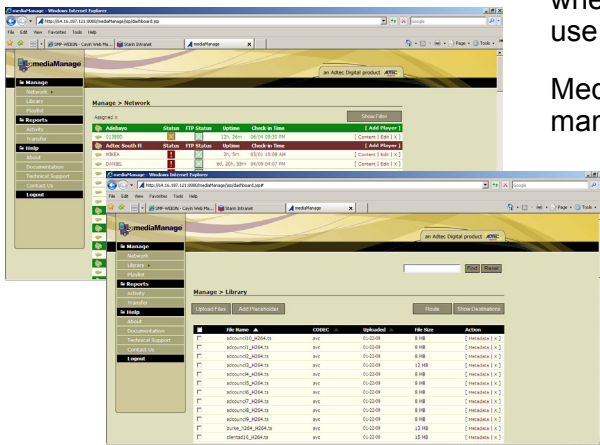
mediaManage - Windows Internet Explorer

http://64.16.197.123:8080/mediaManage/jsp/dashboard.jsp

File Edit View Favorites Tools Help

SMP-WSDIN - Cayin Web Ma... | Stann Intranet | mediaManage

mediaManage

an Adtec Digital product ADTEC

Manage
Network
Library
Playlist
Reports
Activity
Transfer
Help
About
Documentation
Technical Support
Contact Us
Logout

Manage > Network

Show Filter

Assigned

| | Status | FTP Status | Uptime | Check-in Time | [ Add Player ] |
|---|---|---|---|---|---|
| Adebayo | | | | | [ Add Player ] |
| SCIBBS | | | 13h, 26m | 06/04 08:30 PM | [ Content \| Edit \| X ] |
| Adtec South Fl | Status | FTP Status | Uptime | Check-in Time | [ Add Player ] |
| MIKEA | | | 0h, 5m | 05/31 10:09 AM | [ Content \| Edit \| X ] |
| DANIEL | | | 9d, 20h, 59m | 04/09 09:07 PM | [ Content \| Edit \| X ] |

mediaManage - Windows Internet Explorer

http://64.16.197.123:8080/mediaManage/jsp/dashboard.jsp#

File Edit View Favorites Tools Help

SMP-WSDIN - Cayin Web Ma... | Stann Intranet | mediaManage

mediaManage

an Adtec Digital product ADTEC

Manage
Network
Library
Playlist
Reports
Activity
Transfer
Help
About
Documentation
Technical Support
Contact Us
Logout

Find Reset

Manage > Library

Upload Files Add Placeholder

Route Show Destinations

| | File Name ▲ | CODEC | Uploaded | File Size | Action |
|---|---|---|---|---|---|
| ☐ | adcouncil10_H264.ts | avc | 01-22-09 | 8 MB | [ Metadata \| X ] |
| ☐ | adcouncil1_H264.ts | avc | 01-22-09 | 8 MB | [ Metadata \| X ] |
| ☐ | adcouncil2_H264.ts | avc | 01-22-09 | 8 MB | [ Metadata \| X ] |
| ☐ | adcouncil3_H264.ts | avc | 01-22-09 | 12 MB | [ Metadata \| X ] |
| ☐ | adcouncil4_H264.ts | avc | 01-22-09 | 8 MB | [ Metadata \| X ] |
| ☐ | adcouncil5_H264.ts | avc | 01-22-09 | 8 MB | [ Metadata \| X ] |
| ☐ | adcouncil6_H264.ts | avc | 01-22-09 | 8 MB | [ Metadata \| X ] |
| ☐ | adcouncil7_H264.ts | avc | 01-22-09 | 8 MB | [ Metadata \| X ] |
| ☐ | adcouncil8_H264.ts | avc | 01-22-09 | 8 MB | [ Metadata \| X ] |
| ☐ | adcouncil9_H264.ts | avc | 01-22-09 | 8 MB | [ Metadata \| X ] |
| ☐ | burke_H264.ts | avc | 01-22-09 | 13 MB | [ Metadata \| X ] |
| ☐ | clientadi0_H264.ts | avc | 01-22-09 | 15 MB | [ Metadata \| X ] |

whe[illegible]
use

Med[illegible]
man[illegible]